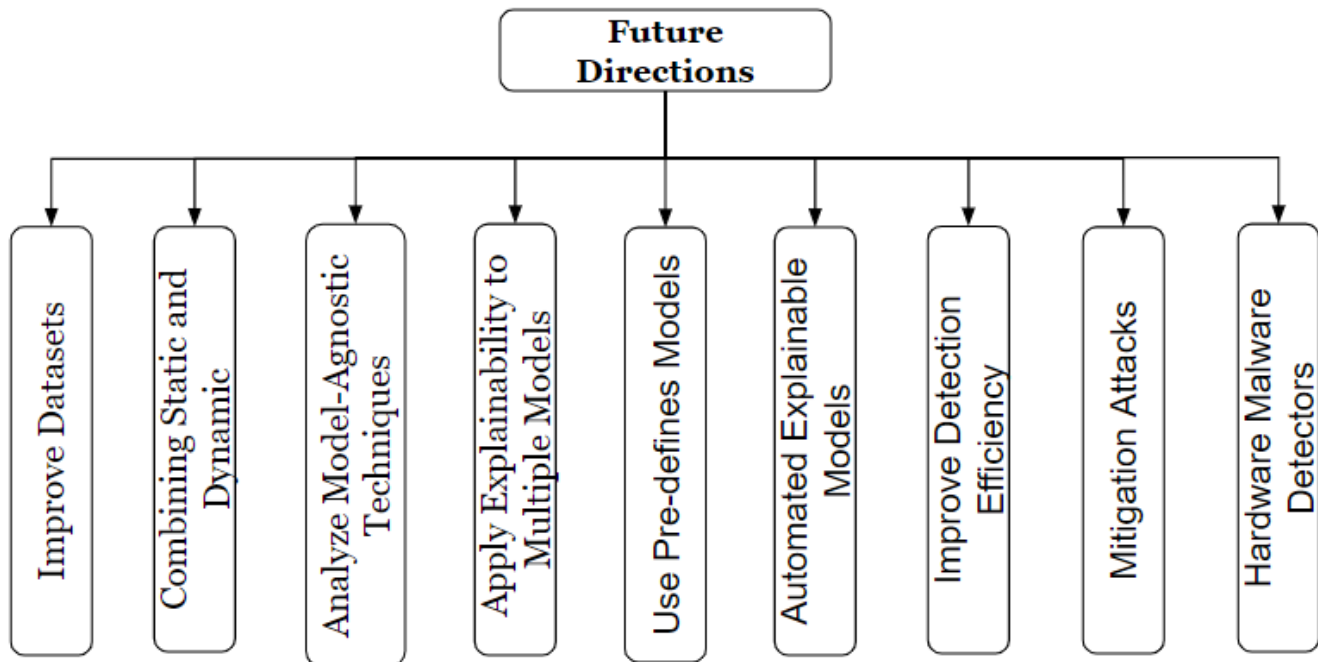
Future Directions

Improve Datasets

Combining Static and Dynamic

Analyze Model-Agnostic Techniques

Apply Explainability to Multiple Models

Use Pre-defines Models

Automated Explainable Models

Improve Detection Efficiency

Mitigation Attacks

Hardware Malware Detectors